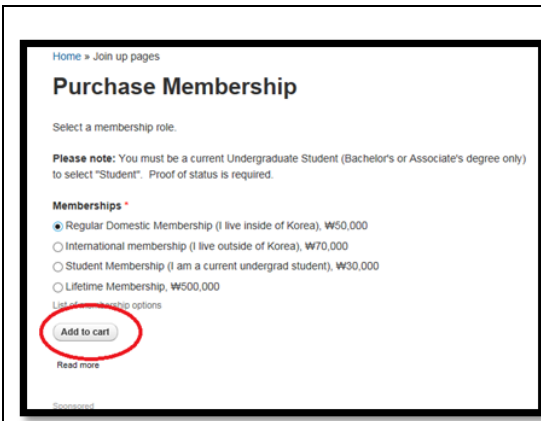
Home » Join up pages

Purchase Membership

Select a membership role.

**Please note:** You must be a current Undergraduate Student (Bachelor's or Associate's degree only) to select "Student". Proof of status is required.

**Memberships** *

Regular Domestic Membership (I live inside of Korea), ₩50,000

International membership (I live outside of Korea), ₩70,000

Student Membership (I am a current undergrad student), ₩30,000

Lifetime Membership, ₩500,000

List of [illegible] options

Add to cart

Read more

Sponsored